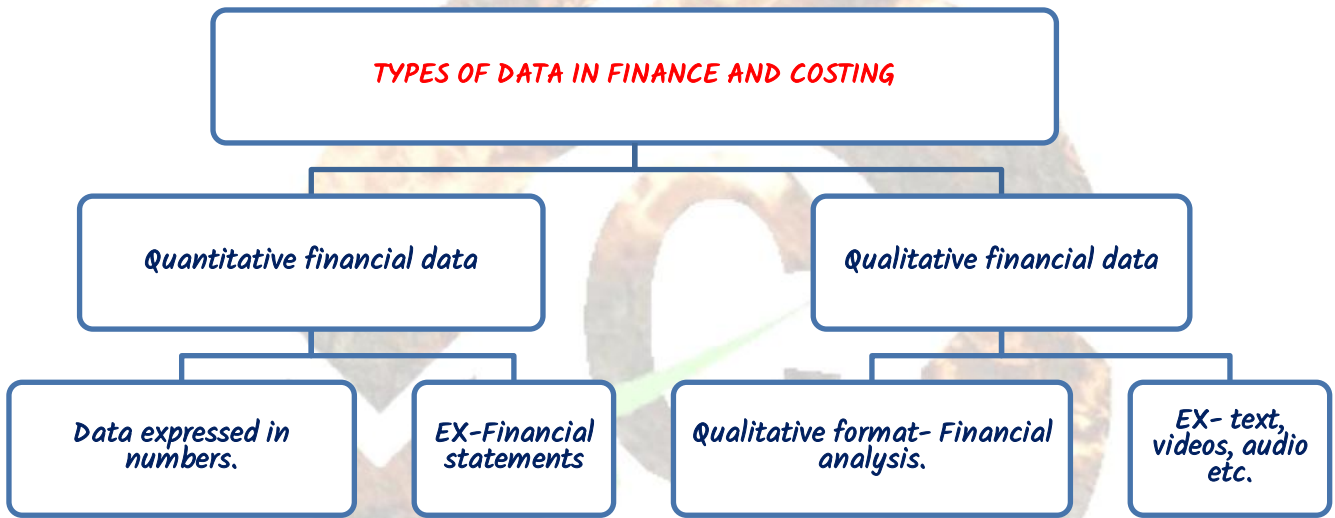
TYPES OF DATA IN FINANCE AND COSTING

Quantitative financial data

Qualitative financial data

Data expressed in numbers.

EX-Financial statements

Qualitative format- Financial analysis.

EX- text, videos, audio etc.